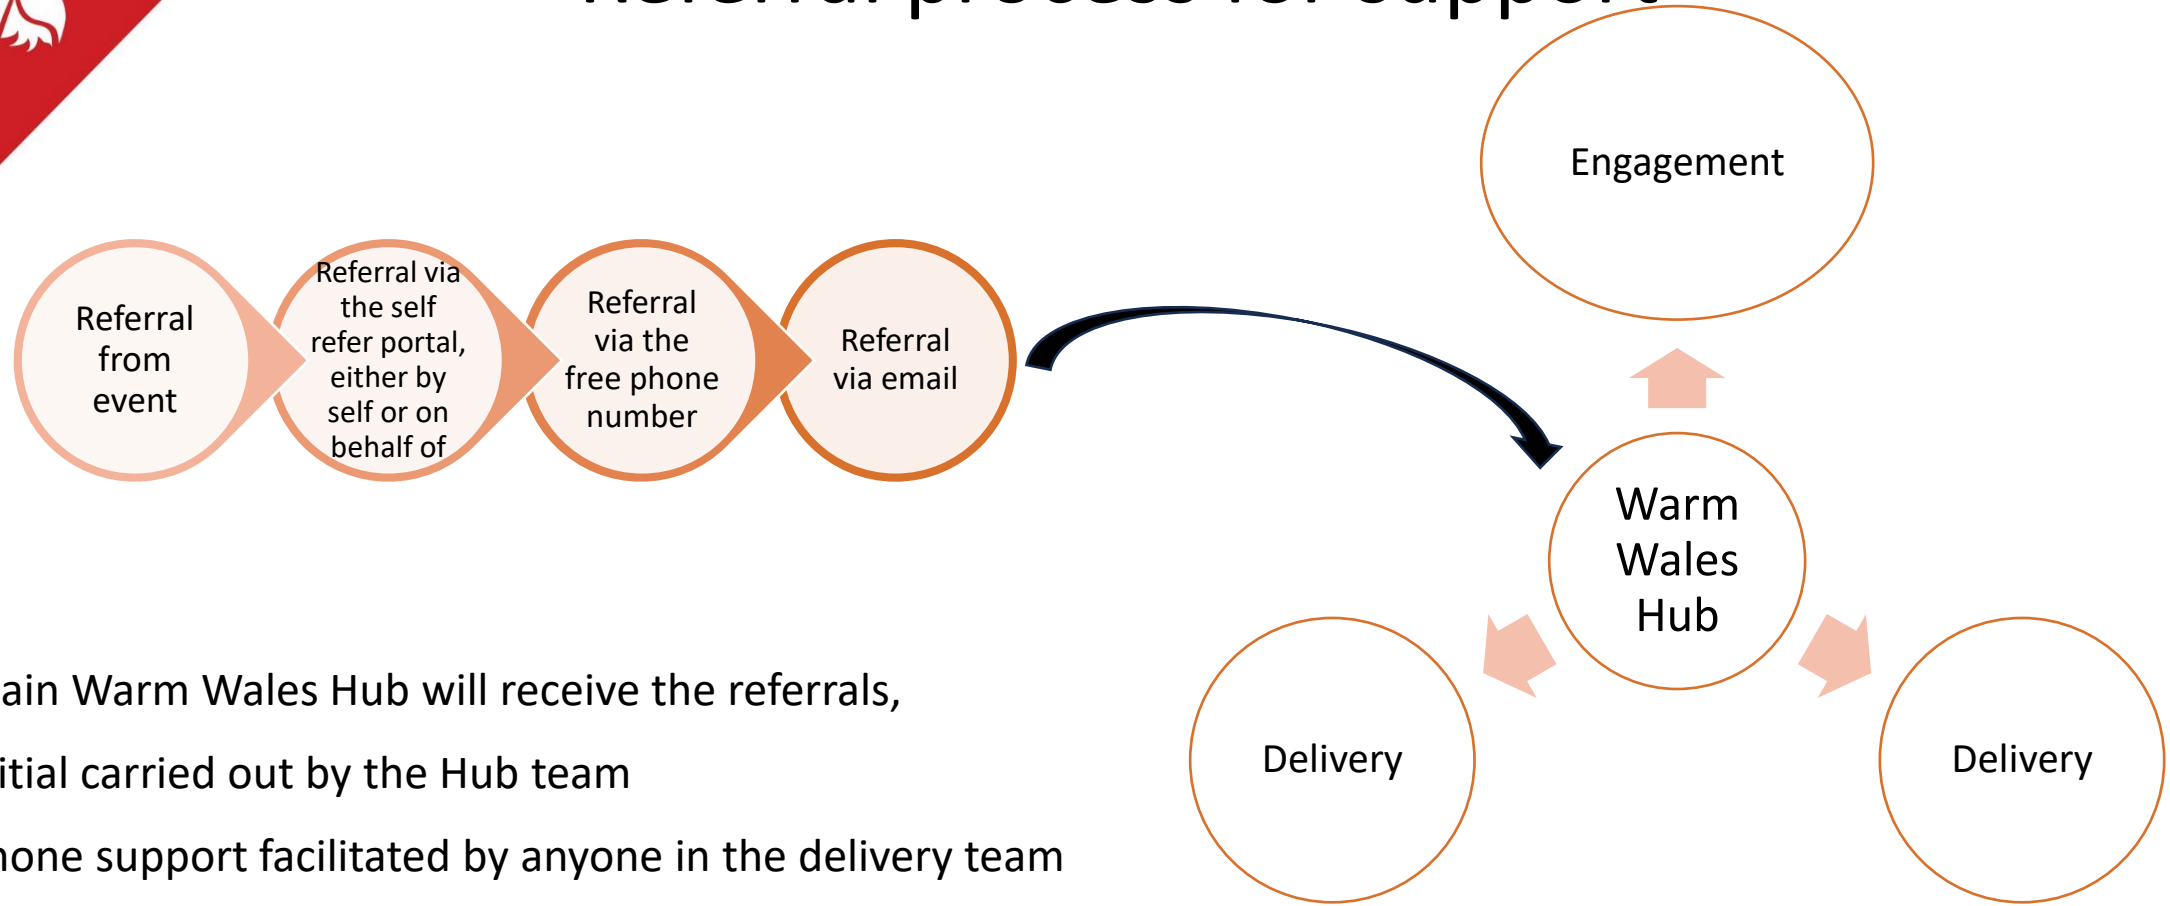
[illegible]

Referral from event

Referral via the self refer portal, either by self or on behalf of

Referral via the free phone number

Referral via email

Engagement

Warm Wales Hub

Delivery

Delivery

ain Warm Wales Hub will receive the referrals,

itial carried out by the Hub team

hone support facilitated by anyone in the delivery team